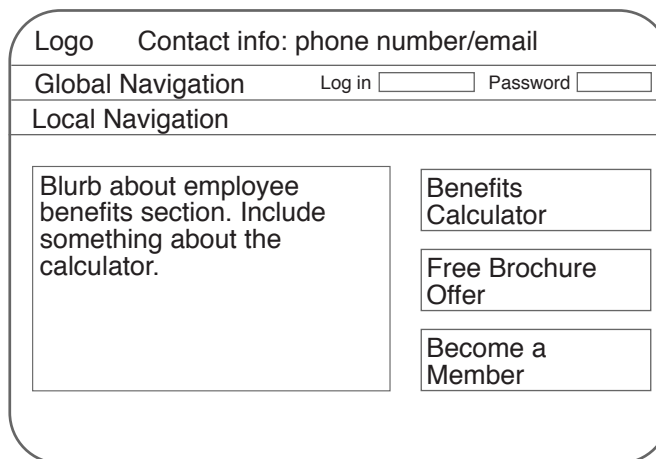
Logo Contact info: phone number/email

Global Navigation Log in Password

Local Navigation

Blurb about employee benefits section. Include something about the calculator.

Benefits Calculator

Free Brochure Offer

Become a Member